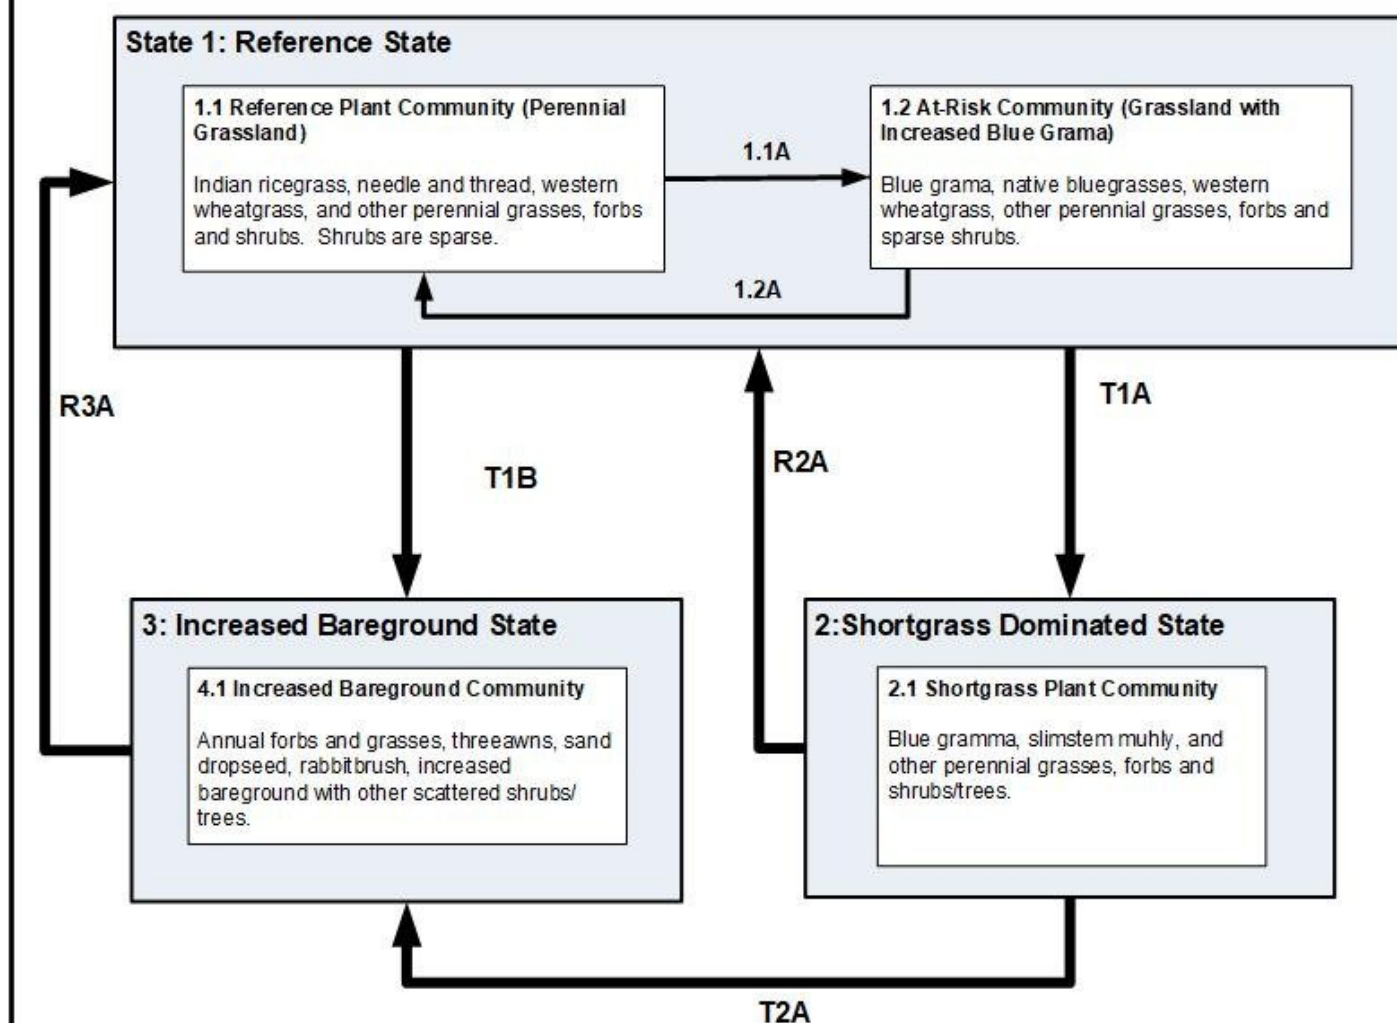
State 1: Reference State

1.1 Reference Plant Community (Perennial Grassland)

Indian ricegrass, needle and thread, western wheatgrass, and other perennial grasses, forbs and shrubs. Shrubs are sparse.

1.1A

1.2 At-Risk Community (Grassland with Increased Blue Grama)

Blue grama, native bluegrasses, western wheatgrass, other perennial grasses, forbs and sparse shrubs.

1.2A

R3A

T1B

R2A

T1A

3: Increased Bareground State

4.1 Increased Bareground Community

Annual forbs and grasses, threeawns, sand dropseed, rabbitbrush, increased bareground with other scattered shrubs/ trees.

2:Shortgrass Dominated State

2.1 Shortgrass Plant Community

Blue gramma, slimstem muhly, and other perennial grasses, forbs and shrubs/trees.

T2A